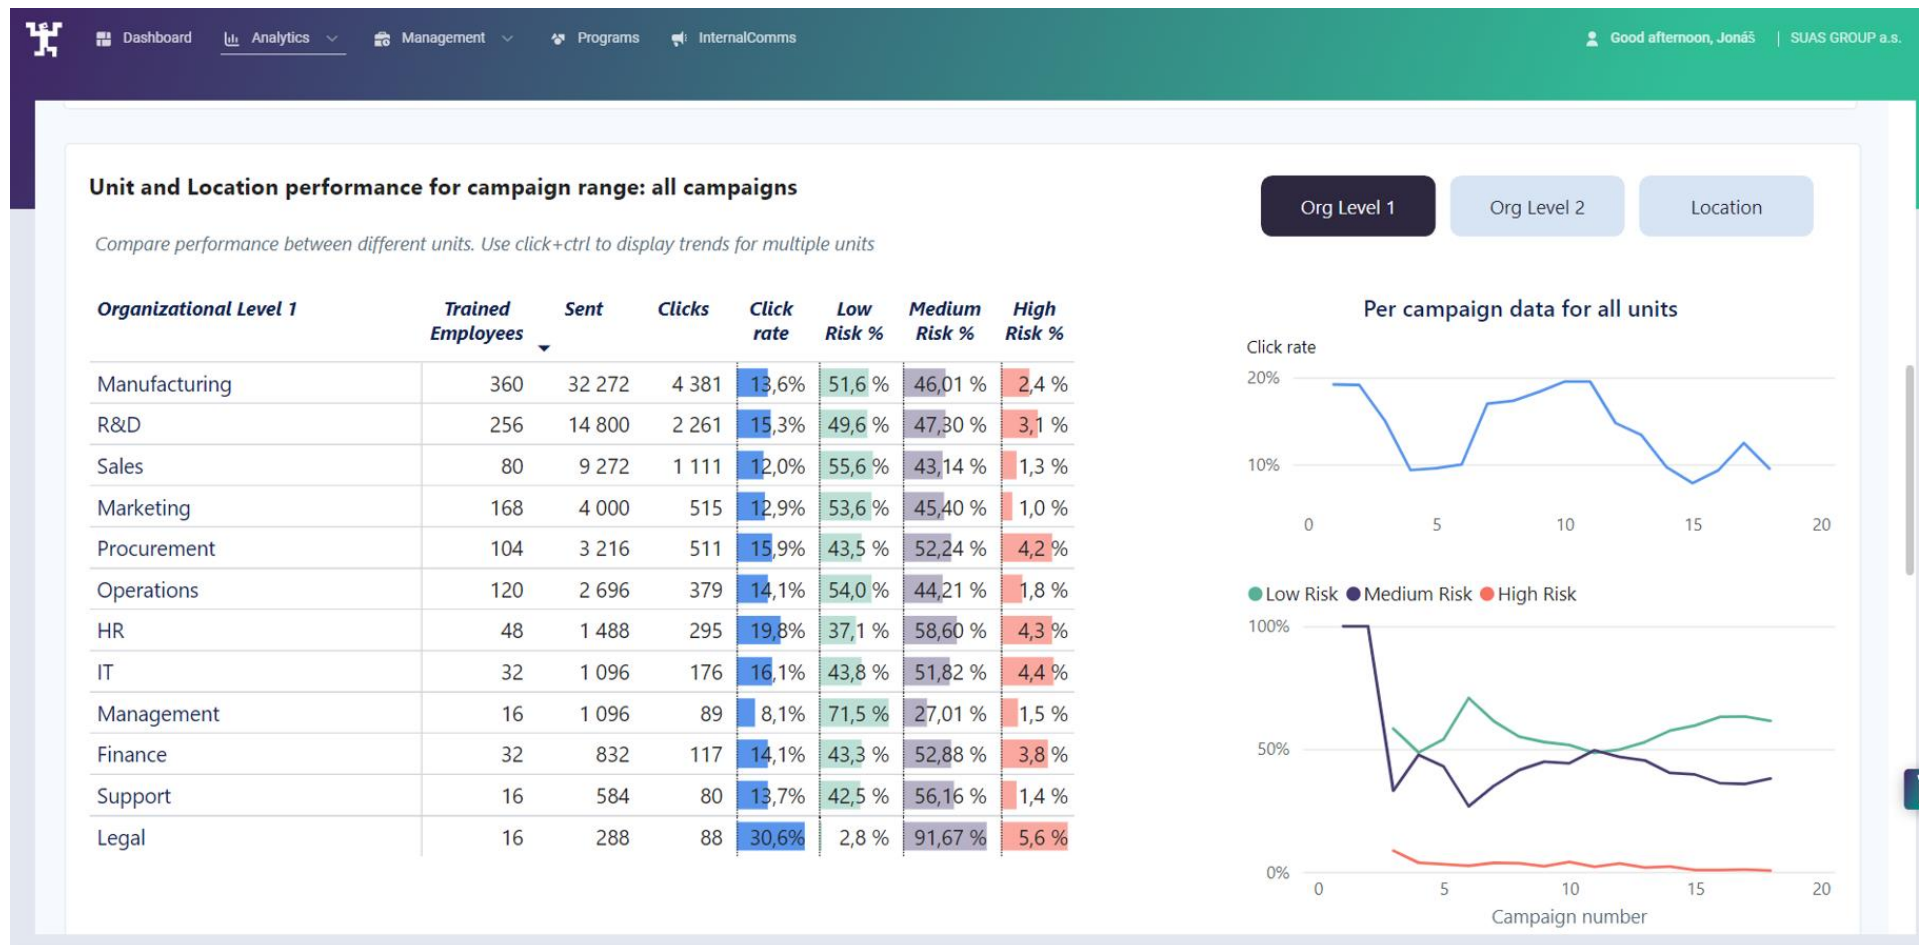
Dashboard Analytics Management Programs InternalComms Good afternoon, Jonáš | SUAS GROUP a.s.

Unit and Location performance for campaign range: all campaigns

Compare performance between different units. Use click+ctrl to display trends for multiple units

Org Level 1 Org Level 2 Location

| Organizational Level 1 | Trained Employees | Sent | Clicks | Click rate | Low Risk % | Medium Risk % | High Risk % |
|---|---|---|---|---|---|---|---|
| Manufacturing | 360 | 32 272 | 4 381 | 13,6% | 51,6 % | 46,01 % | 2,4 % |
| R&D | 256 | 14 800 | 2 261 | 15,3% | 49,6 % | 47,30 % | 3,1 % |
| Sales | 80 | 9 272 | 1 111 | 12,0% | 55,6 % | 43,14 % | 1,3 % |
| Marketing | 168 | 4 000 | 515 | 12,9% | 53,6 % | 45,40 % | 1,0 % |
| Procurement | 104 | 3 216 | 511 | 15,9% | 43,5 % | 52,24 % | 4,2 % |
| Operations | 120 | 2 696 | 379 | 14,1% | 54,0 % | 44,21 % | 1,8 % |
| HR | 48 | 1 488 | 295 | 19,8% | 37,1 % | 58,60 % | 4,3 % |
| IT | 32 | 1 096 | 176 | 16,1% | 43,8 % | 51,82 % | 4,4 % |
| Management | 16 | 1 096 | 89 | 8,1% | 71,5 % | 27,01 % | 1,5 % |
| Finance | 32 | 832 | 117 | 14,1% | 43,3 % | 52,88 % | 3,8 % |
| Support | 16 | 584 | 80 | 13,7% | 42,5 % | 56,16 % | 1,4 % |
| Legal | 16 | 288 | 88 | 30,6% | 2,8 % | 91,67 % | 5,6 % |

Per campaign data for all units

Click rate
20%
10%
0 5 10 15 20

Low Risk Medium Risk High Risk
100%
50%
0%
0 5 10 15 20
Campaign number